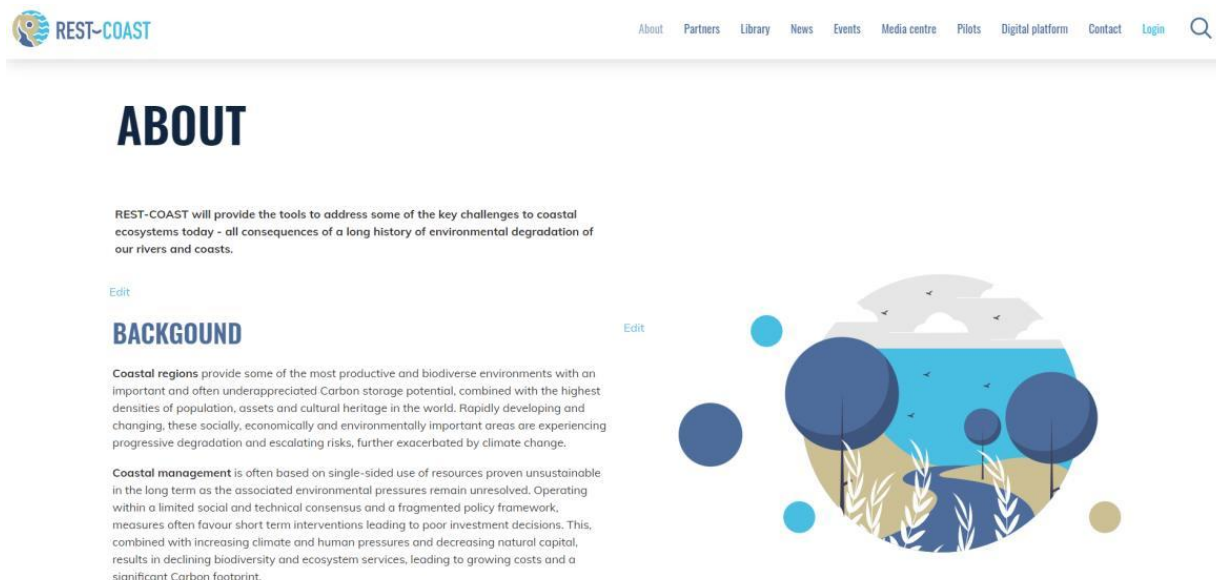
REST~COAST

About Partners Library News Events Media centre Pilots Digital platform Contact Login

ABOUT

REST-COAST will provide the tools to address some of the key challenges to coastal ecosystems today - all consequences of a long history of environmental degradation of our rivers and coasts.

Edit

BACKGOUND

Edit

Coastal regions provide some of the most productive and biodiverse environments with an important and often underappreciated Carbon storage potential, combined with the highest densities of population, assets and cultural heritage in the world. Rapidly developing and changing, these socially, economically and environmentally important areas are experiencing progressive degradation and escalating risks, further exacerbated by climate change.

Coastal management is often based on single-sided use of resources proven unsustainable in the long term as the associated environmental pressures remain unresolved. Operating within a limited social and technical consensus and a fragmented policy framework, measures often favour short term interventions leading to poor investment decisions. This, combined with increasing climate and human pressures and decreasing natural capital, results in declining biodiversity and ecosystem services, leading to growing costs and a significant Carbon footprint.